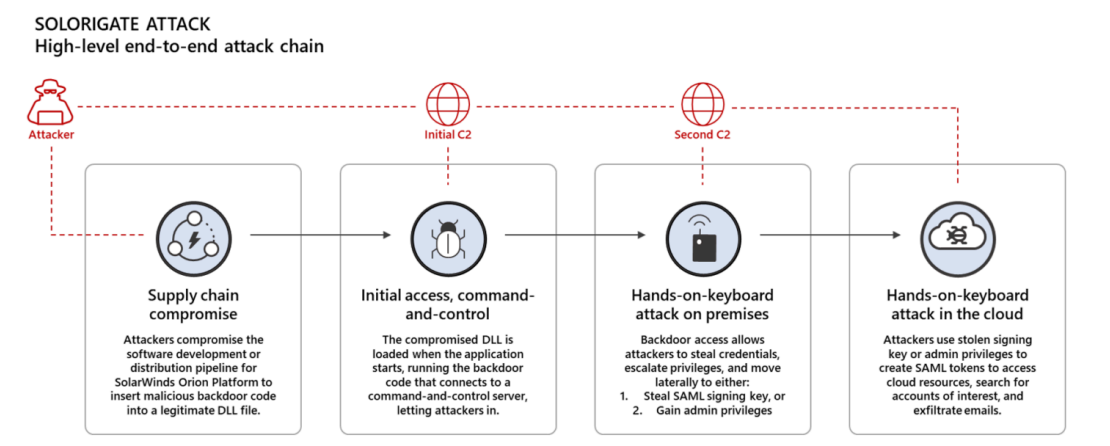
SOLORIGATE ATTACK
High-level end-to-end attack chain

Attacker

Initial C2

Second C2

Supply chain compromise

Attackers compromise the software development or distribution pipeline for SolarWinds Orion Platform to insert malicious backdoor code into a legitimate DLL file.

Initial access, command-and-control

The compromised DLL is loaded when the application starts, running the backdoor code that connects to a command-and-control server, letting attackers in.

Hands-on-keyboard attack on premises

Backdoor access allows attackers to steal credentials, escalate privileges, and move laterally to either:
1. Steal SAML signing key, or
2. Gain admin privileges

Hands-on-keyboard attack in the cloud

Attackers use stolen signing key or admin privileges to create SAML tokens to access cloud resources, search for accounts of interest, and exfiltrate emails.